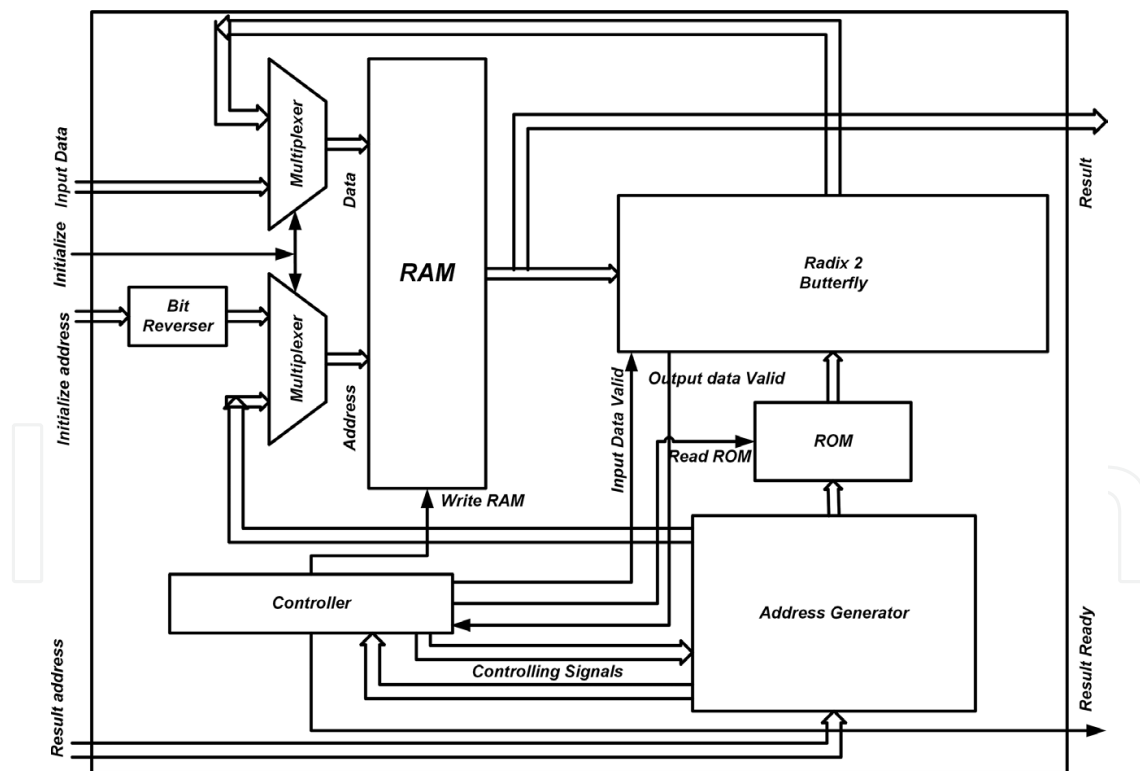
Input Data
Initialize
Initialize address
Result address
Multiplexer
Data
Bit Reverser
Multiplexer
Address
RAM
Write RAM
Radix 2 Butterfly
Result
Output data Valid
Input Data Valid
Read ROM
ROM
Controller
Address Generator
Controlling Signals
Result Ready